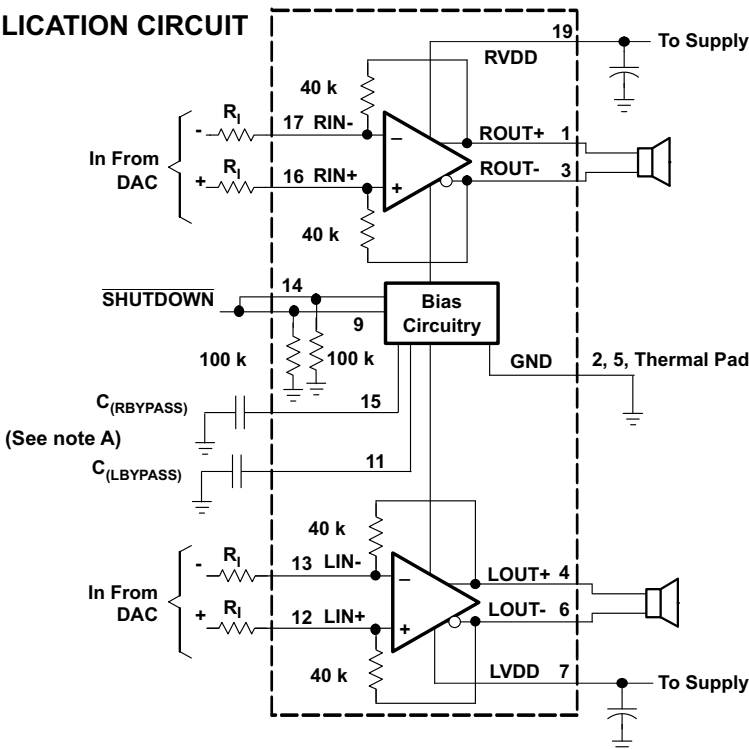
LICATION CIRCUIT

19

To Supply

RVDD

40 k

$R_I$

-

17 RIN-

–

ROUT+ 1

In From DAC

$R_I$

+

16 RIN+

+

ROUT- 3

40 k

$\overline{\text{SHUTDOWN}}$

14

9

Bias Circuitry

100 k

100 k

GND

2, 5, Thermal Pad

$C_{(RBYPASS)}$

15

(See note A)

$C_{(LBYPASS)}$

11

40 k

$R_I$

-

13 LIN-

–

LOUT+ 4

In From DAC

$R_I$

+

12 LIN+

+

LOUT- 6

40 k

LVDD 7

To Supply